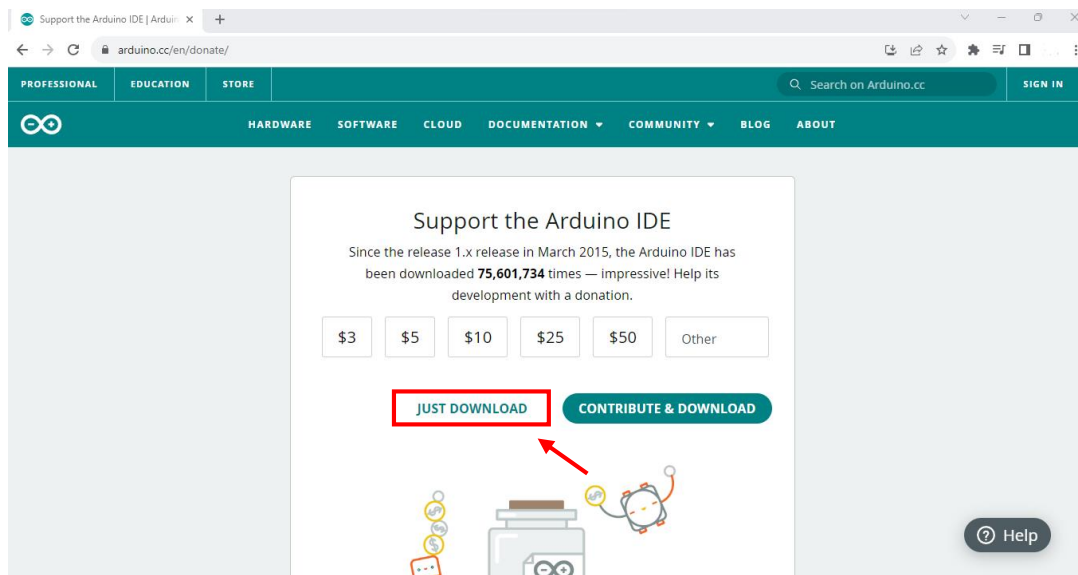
Support the Arduino IDE | Arduin ×
+
arduino.cc/en/donate/

PROFESSIONAL
EDUCATION
STORE
Search on Arduino.cc
SIGN IN

HARDWARE
SOFTWARE
CLOUD
DOCUMENTATION
COMMUNITY
BLOG
ABOUT

Support the Arduino IDE

Since the release 1.x release in March 2015, the Arduino IDE has been downloaded **75,601,734** times — impressive! Help its development with a donation.

$3
$5
$10
$25
$50
Other

JUST DOWNLOAD
CONTRIBUTE & DOWNLOAD

Help